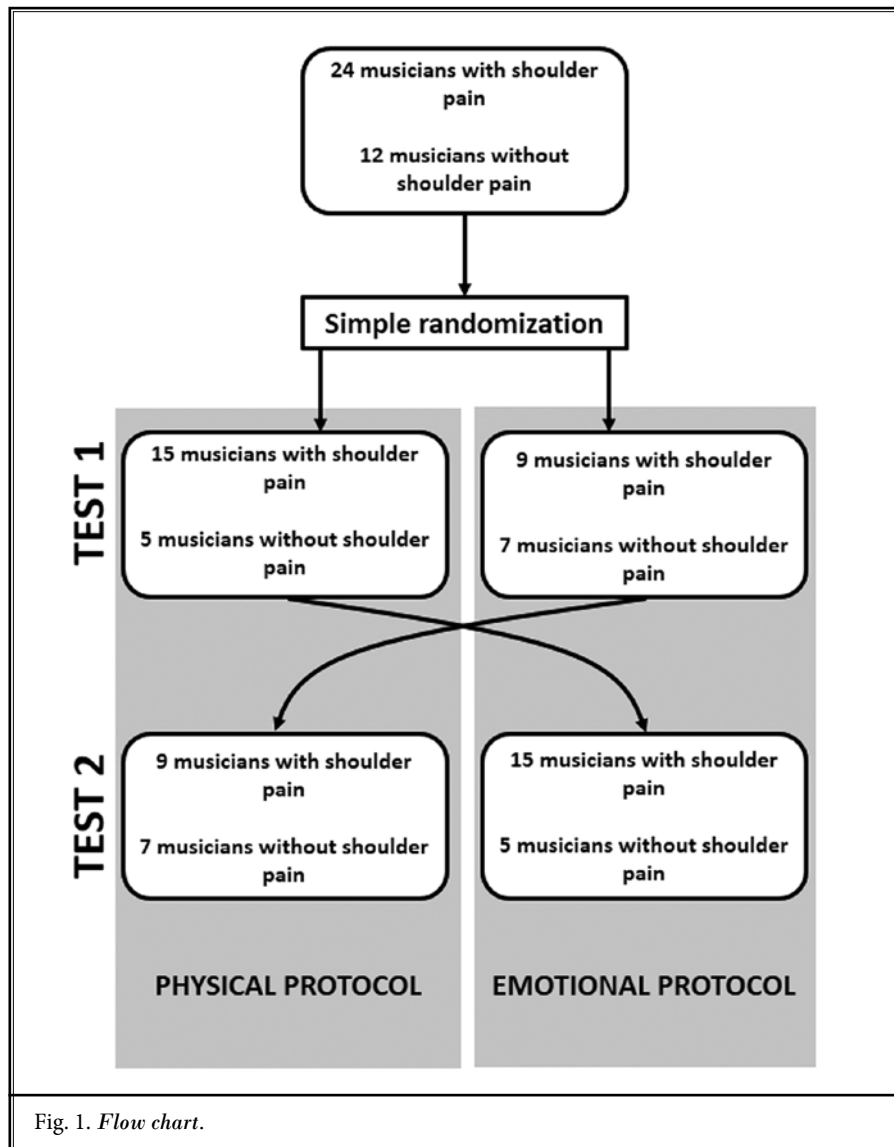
24 musicians with shoulder pain

12 musicians without shoulder pain

Simple randomization

TEST 1

15 musicians with shoulder pain

5 musicians without shoulder pain

9 musicians with shoulder pain

7 musicians without shoulder pain

TEST 2

9 musicians with shoulder pain

7 musicians without shoulder pain

15 musicians with shoulder pain

5 musicians without shoulder pain

PHYSICAL PROTOCOL

EMOTIONAL PROTOCOL

Fig. 1. *Flow chart*.